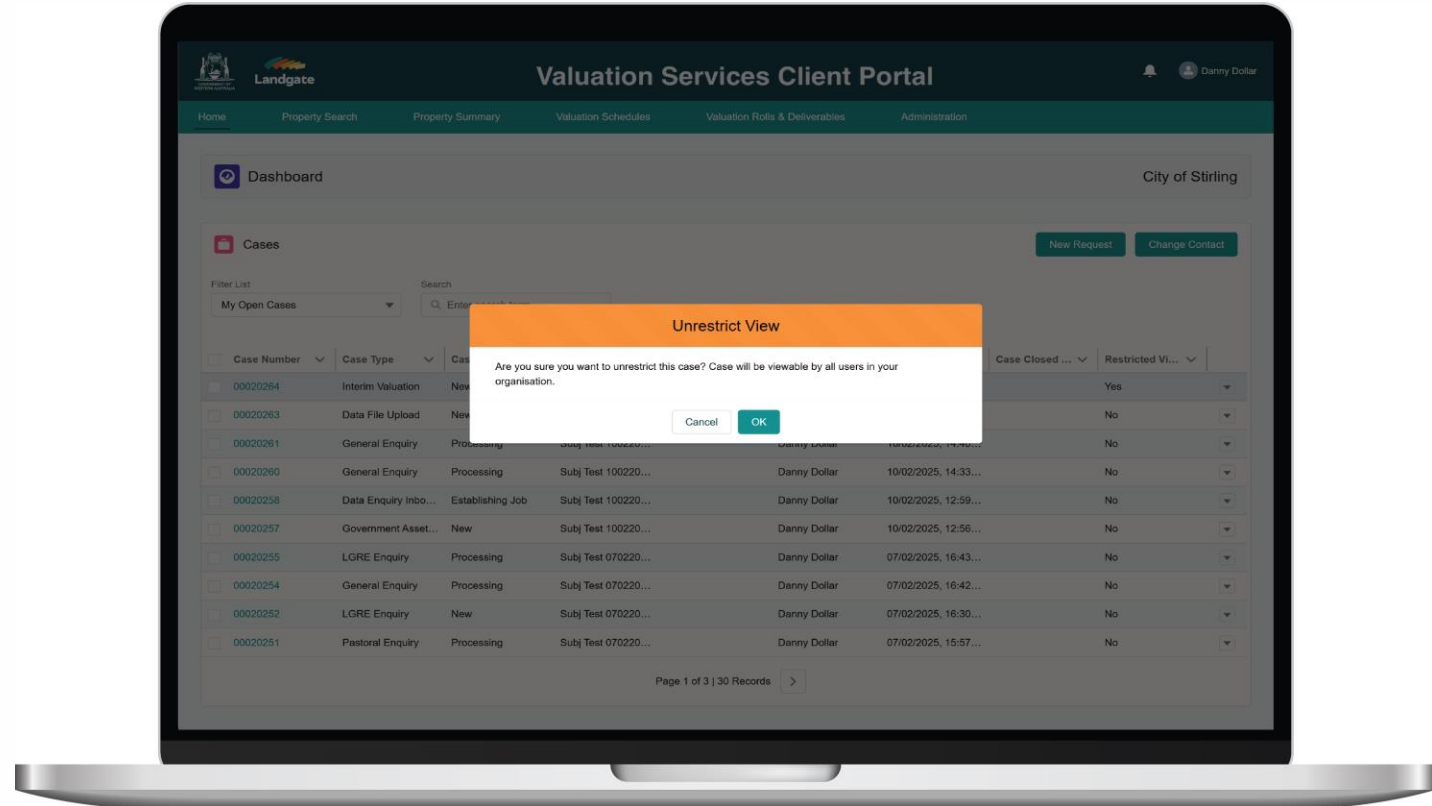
Landgate

Valuation Services Client Portal

Danny Dollar

Home Property Search Property Summary Valuation Schedules Valuation Rolls & Deliverables Administration

Dashboard

City of Stirling

Cases

New Request Change Contact

Filter List
My Open Cases

Search
Enter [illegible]

Unrestrict View

Are you sure you want to unrestrict this case? Case will be viewable by all users in your organisation.

Cancel OK

| Case Number | Case Type | Cas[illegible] | | | | Case Closed ... | Restricted Vi... |
|---|---|---|---|---|---|---|---|
| 00020264 | Interim Valuation | New | | | | | Yes |
| 00020263 | Data File Upload | New | | | | | No |
| 00020261 | General Enquiry | Processing | Subj Test 100220... | Danny Dollar | 10/02/2025, 14:4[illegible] | | No |
| 00020260 | General Enquiry | Processing | Subj Test 100220... | Danny Dollar | 10/02/2025, 14:33... | | No |
| 00020258 | Data Enquiry Inbo... | Establishing Job | Subj Test 100220... | Danny Dollar | 10/02/2025, 12:59... | | No |
| 00020257 | Government Asset... | New | Subj Test 100220... | Danny Dollar | 10/02/2025, 12:56... | | No |
| 00020255 | LGRE Enquiry | Processing | Subj Test 070220... | Danny Dollar | 07/02/2025, 16:43... | | No |
| 00020254 | General Enquiry | Processing | Subj Test 070220... | Danny Dollar | 07/02/2025, 16:42... | | No |
| 00020252 | LGRE Enquiry | New | Subj Test 070220... | Danny Dollar | 07/02/2025, 16:30... | | No |
| 00020251 | Pastoral Enquiry | Processing | Subj Test 070220... | Danny Dollar | 07/02/2025, 15:57... | | No |

Page 1 of 3 | 30 Records